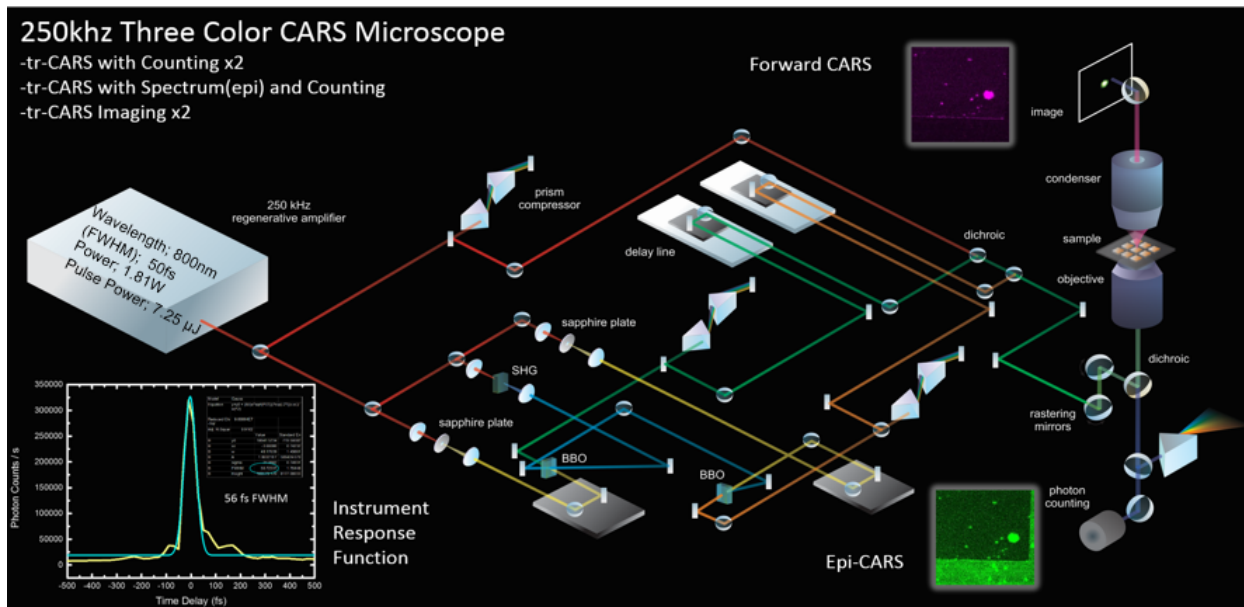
250khz Three Color CARS Microscope
-tr-CARS with Counting x2
-tr-CARS with Spectrum(epi) and Counting
-tr-CARS Imaging x2

Forward CARS

image

condenser

sample

objective

dichroic

dichroic

rastering mirrors

photon counting

250 kHz regenerative amplifier

Wavelength; 800nm
(FWHM); 50fs
Power; 1.81W
Pulse Power; 7.25 μJ

prism compressor

delay line

sapphire plate

SHG

sapphire plate

BBO

BBO

Instrument Response Function

Epi-CARS

56 fs FWHM

Photon Counts / s

Time Delay (fs)

350000
300000
250000
200000
150000
100000
50000
0

-500 -400 -300 -200 -100 0 100 200 300 400 500

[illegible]